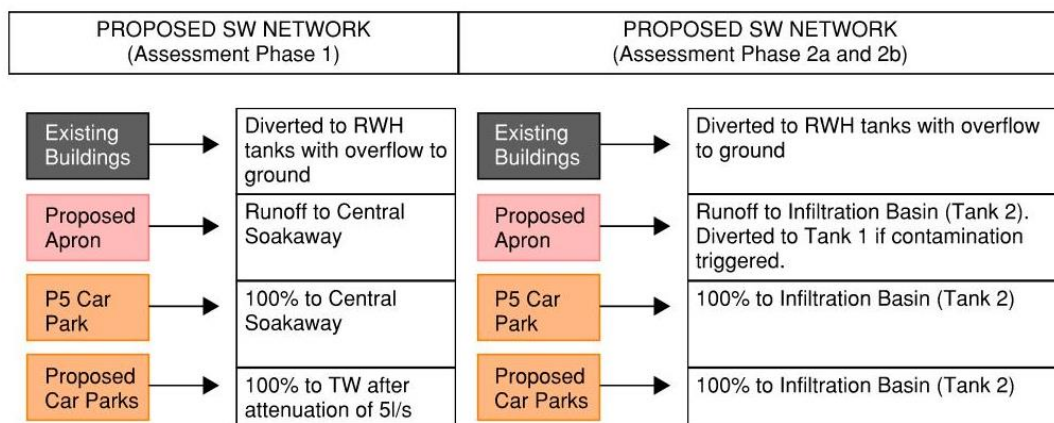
PROPOSED SW NETWORK
(Assessment Phase 1)

PROPOSED SW NETWORK
(Assessment Phase 2a and 2b)

Existing Buildings

Diverted to RWH tanks with overflow to ground

Existing Buildings

Diverted to RWH tanks with overflow to ground

Proposed Apron

Runoff to Central Soakaway

Proposed Apron

Runoff to Infiltration Basin (Tank 2). Diverted to Tank 1 if contamination triggered.

P5 Car Park

100% to Central Soakaway

P5 Car Park

100% to Infiltration Basin (Tank 2)

Proposed Car Parks

100% to TW after attenuation of 5l/s

Proposed Car Parks

100% to Infiltration Basin (Tank 2)